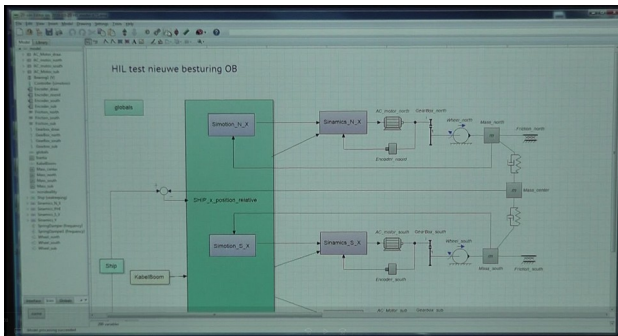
HIL test nieuwe besturing OB

globals

Simotion_N_X

Sinamics_N_X

AC_motor_north

Gearbox_north

Winch_north

Mass_north

Friction_north

Encoder_noord

SHIP_x_position_relative

Mass_center

Simotion_S_X

Sinamics_S_X

AC_motor_south

Gearbox_south

Winch_south

Mass_south

Friction_south

Encoder_zuid

Ship

KabelBoom